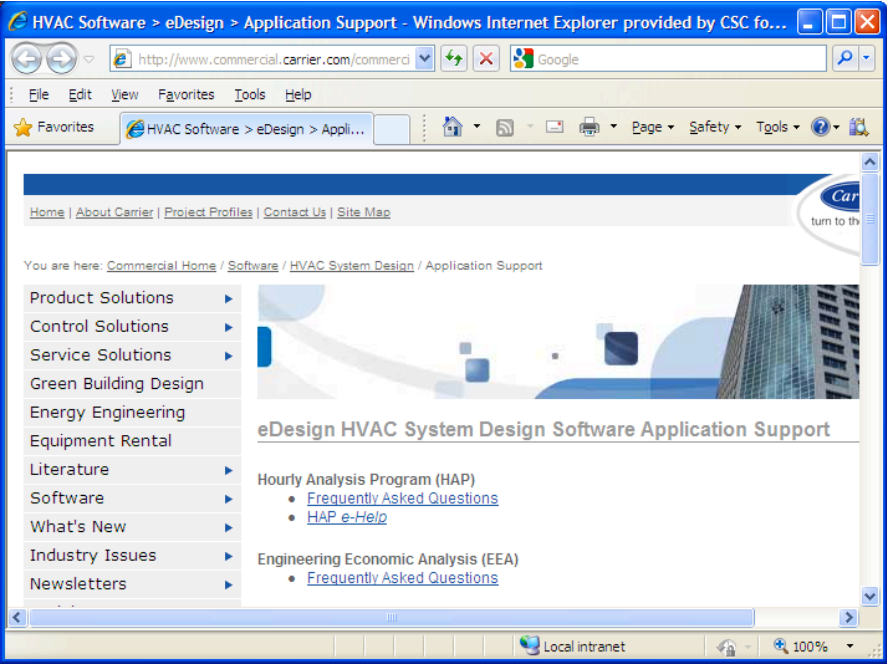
HVAC Software > eDesign > Application Support - Windows Internet Explorer provided by CSC fo...

http://www.commercial.carrier.com/commerci

Google

File Edit View Favorites Tools Help

Favorites HVAC Software > eDesign > Appli...

Page Safety Tools

Car
turn to th

Home | About Carrier | Project Profiles | Contact Us | Site Map

You are here: Commercial Home / Software / HVAC System Design / Application Support

Product Solutions
Control Solutions
Service Solutions
Green Building Design
Energy Engineering
Equipment Rental
Literature
Software
What's New
Industry Issues
Newsletters

eDesign HVAC System Design Software Application Support

Hourly Analysis Program (HAP)
• Frequently Asked Questions
• HAP e-Help

Engineering Economic Analysis (EEA)
• Frequently Asked Questions

Local intranet
100%